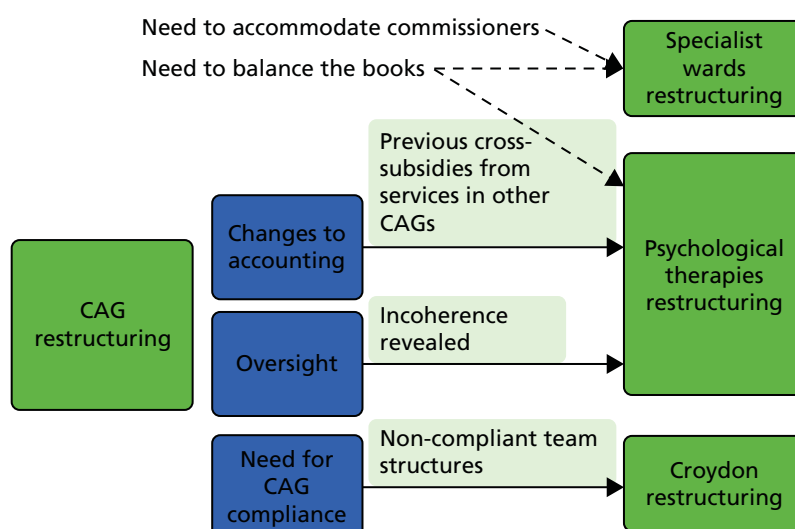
Need to accommodate commissioners

Need to balance the books

Specialist wards restructuring

Previous cross-subsidies from services in other CAGs

CAG restructuring

Changes to accounting

Psychological therapies restructuring

Oversight

Incoherence revealed

Need for CAG compliance

Non-compliant team structures

Croydon restructuring